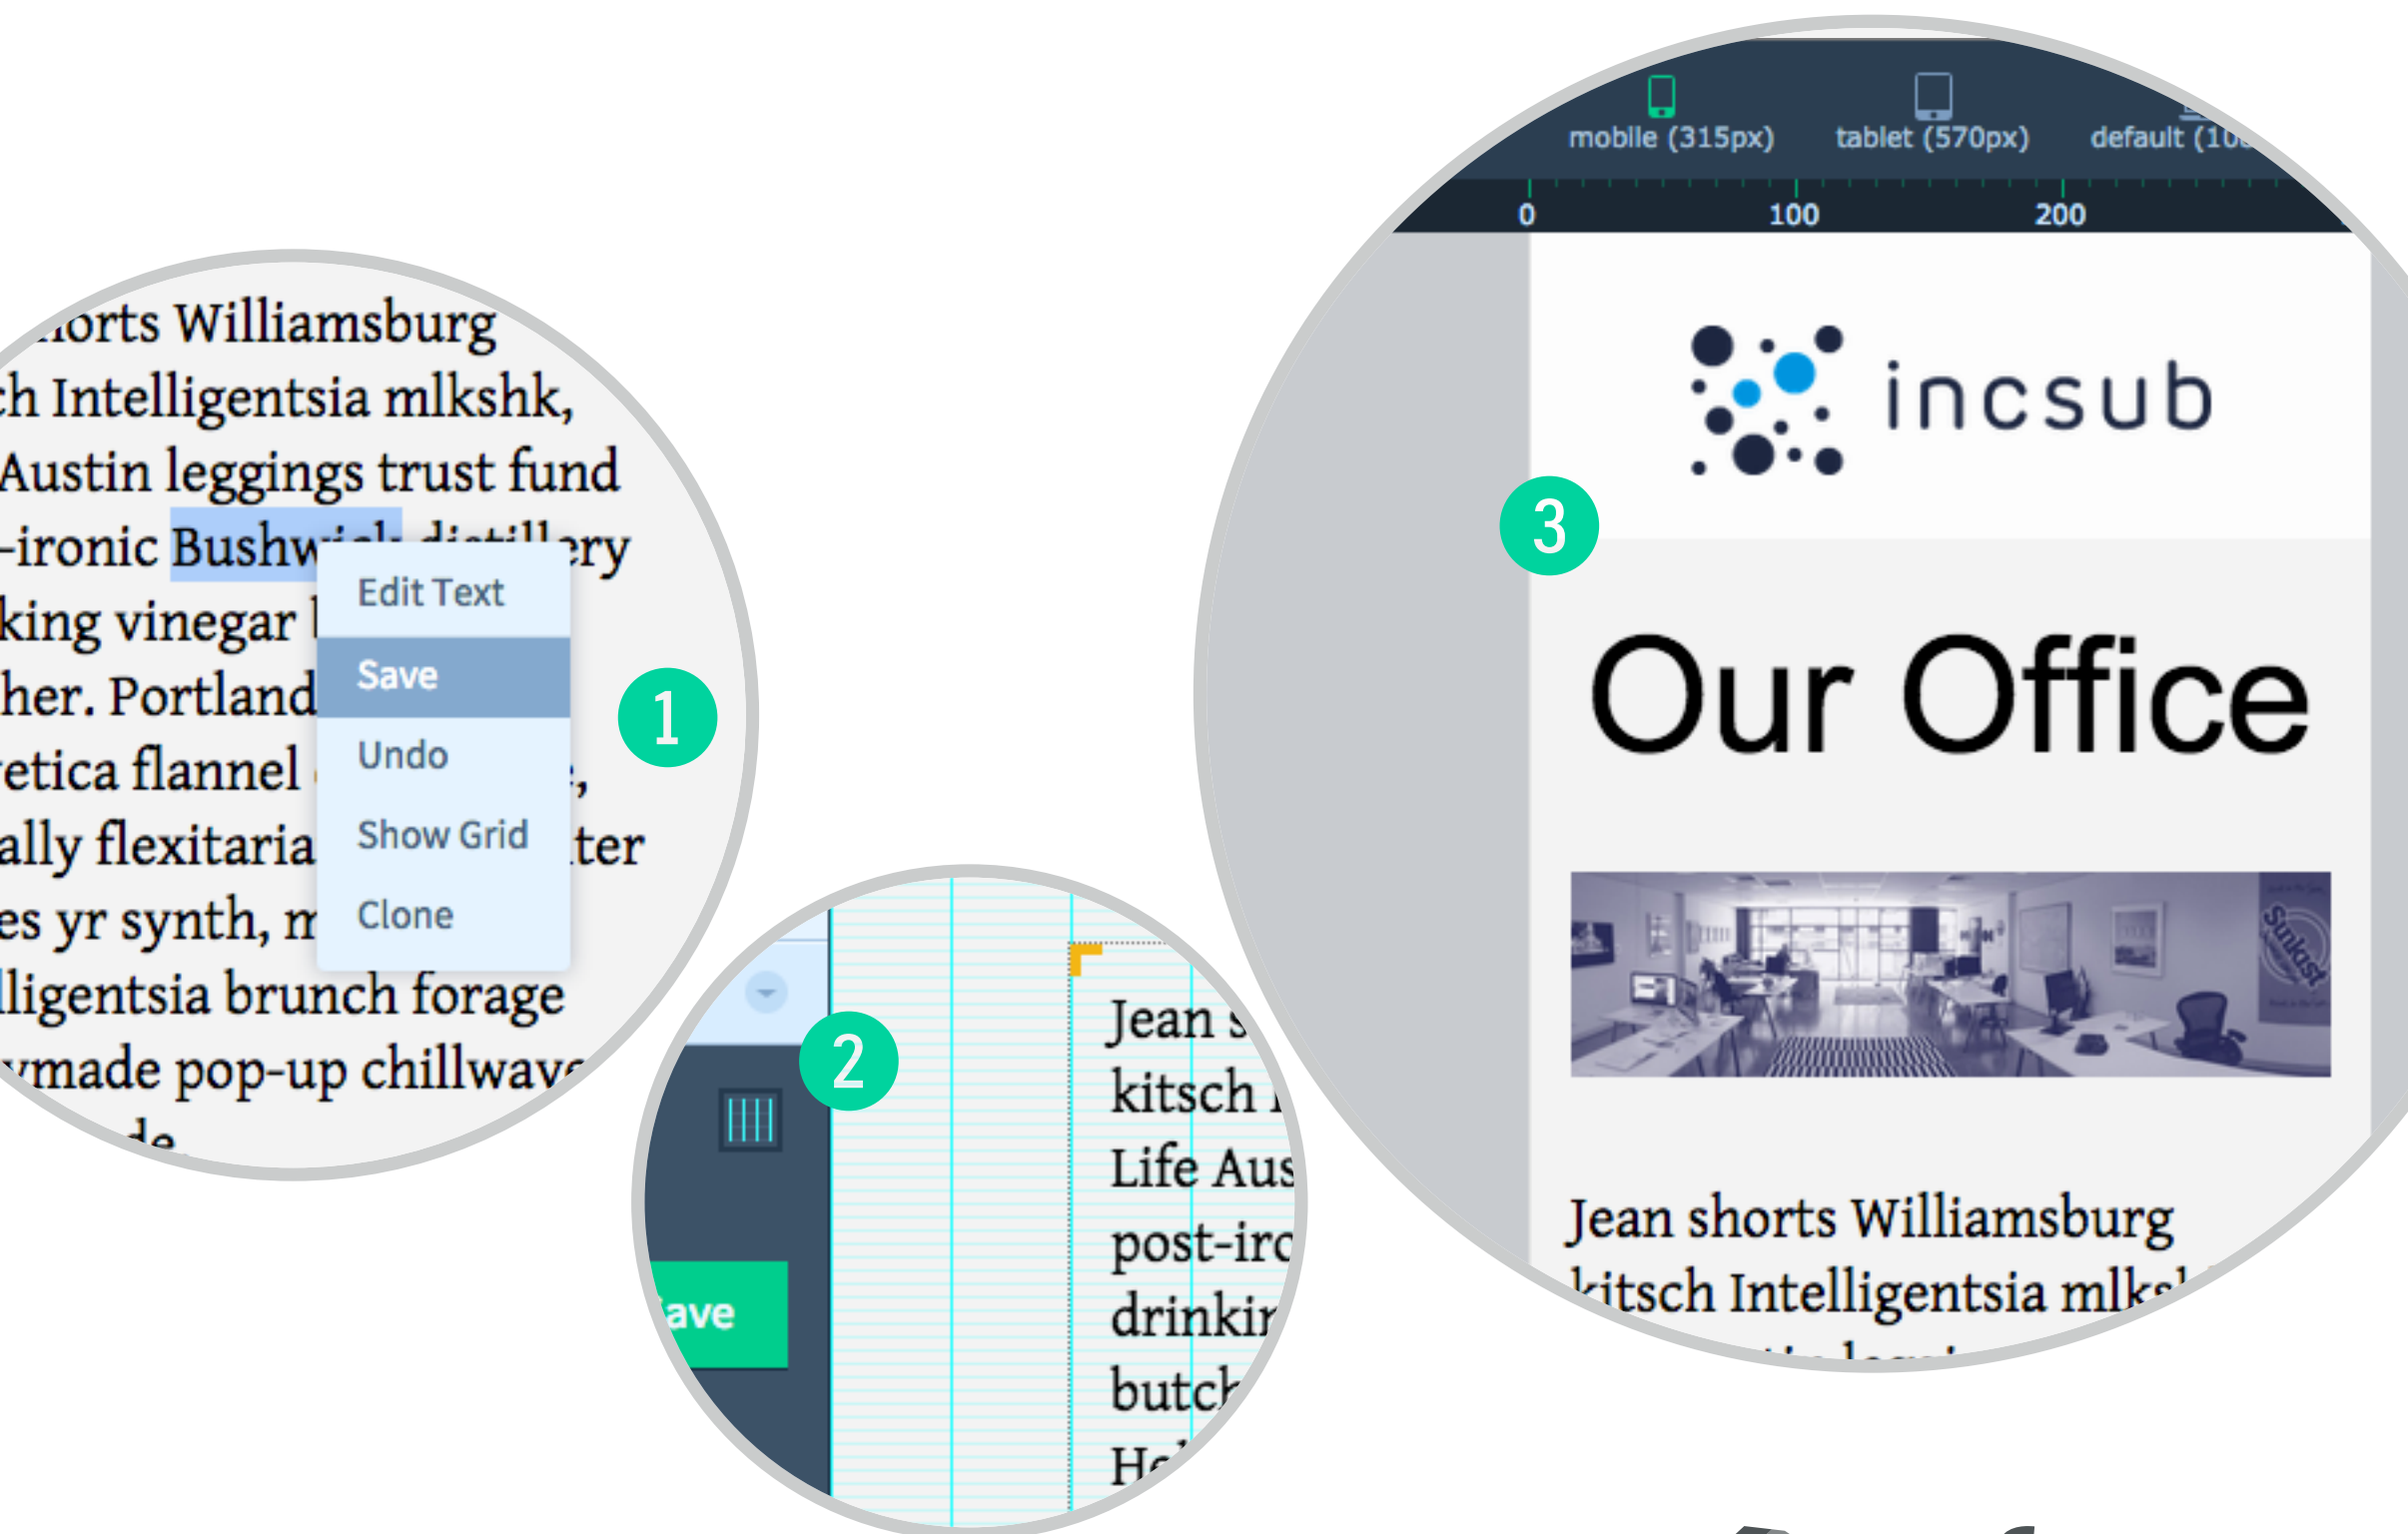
horts Williamsburg
ch Intelligentsia mlkshk,
Austin leggings trust fund
-ironic Bushwick distillery
king vinegar
her. Portland
etica flannel
ally flexitaria ter
es yr synth,
lligentsia brunch forage
ymade pop-up chillwave

Edit Text
Save
Undo
Show Grid
Clone

1

2

ave

Jean
kitsch
Life Aus
post-iro
drinki
butch
H

3

mobile (315px)
tablet (570px)
default (10

0
100
200

incsub

Our Office

Jean shorts Williamsburg
kitsch Intelligentsia mlks